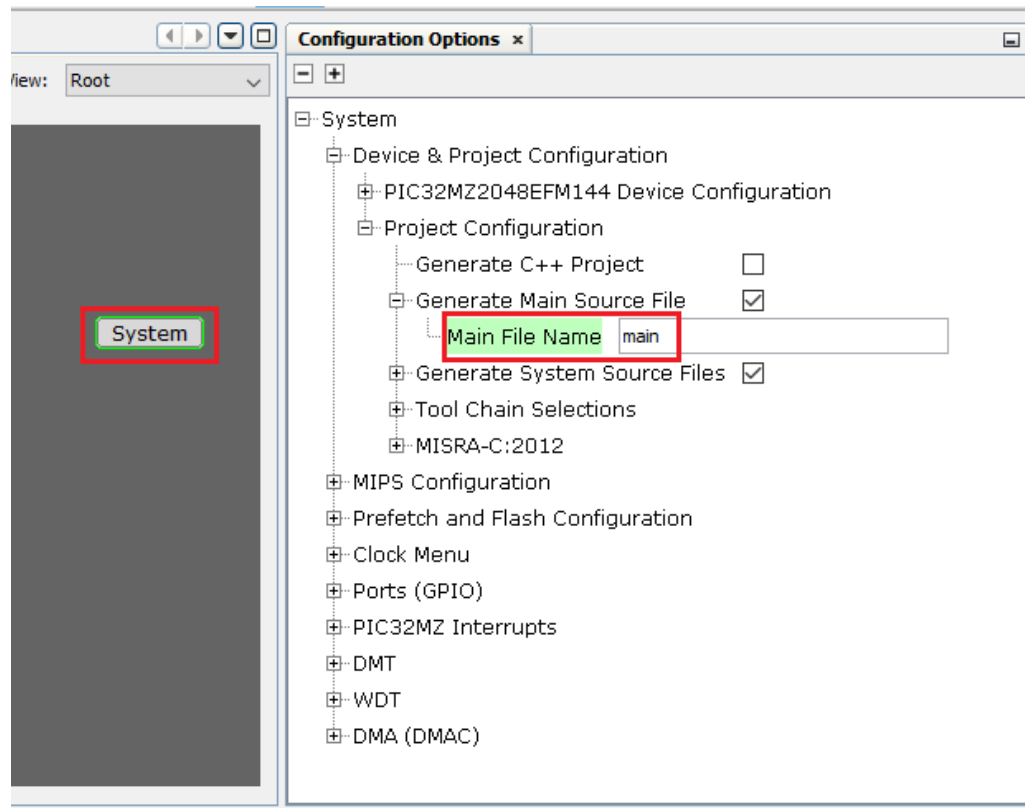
View: Root

System

Configuration Options ×

System
Device & Project Configuration
PIC32MZ2048EFM144 Device Configuration
Project Configuration
Generate C++ Project
Generate Main Source File
Main File Name main
Generate System Source Files
Tool Chain Selections
MISRA-C:2012
MIPS Configuration
Prefetch and Flash Configuration
Clock Menu
Ports (GPIO)
PIC32MZ Interrupts
DMT
WDT
DMA (DMAC)